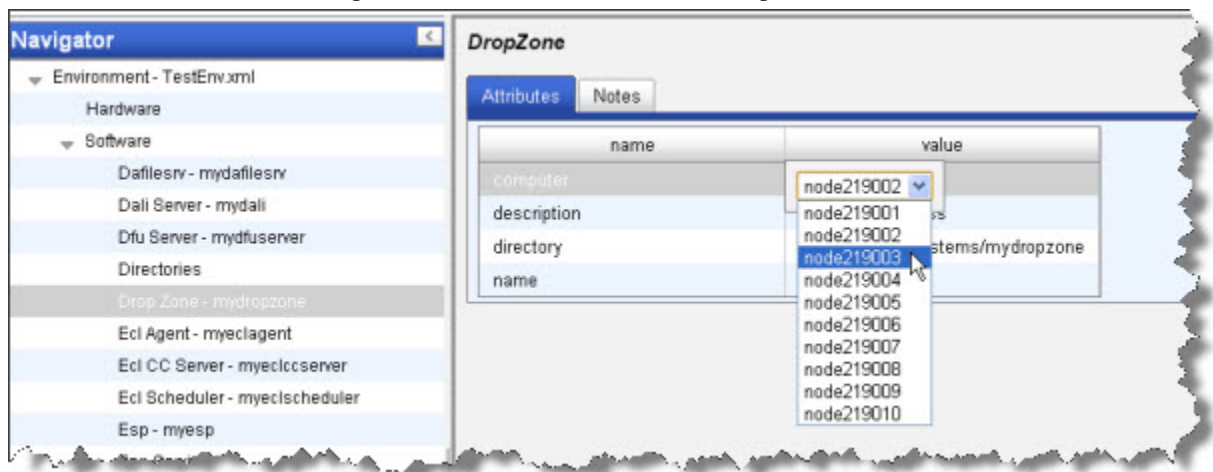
Navigator

Environment - TestEnv.xml
Hardware
Software
Dafilesrv - mydafilesrv
Dali Server - mydali
Dfu Server - mydfuserver
Directories
Drop Zone - mydropzone
Ecl Agent - myeclagent
Ecl CC Server - myeclccserver
Ecl Scheduler - myeclscheduler
Esp - myesp

DropZone

Attributes | Notes

| name | value |
|---|---|
| computer | node219002 |
| description | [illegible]s |
| directory | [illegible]stems/mydropzone |
| name | |

node219001
node219002
node219003
node219004
node219005
node219006
node219007
node219008
node219009
node219010